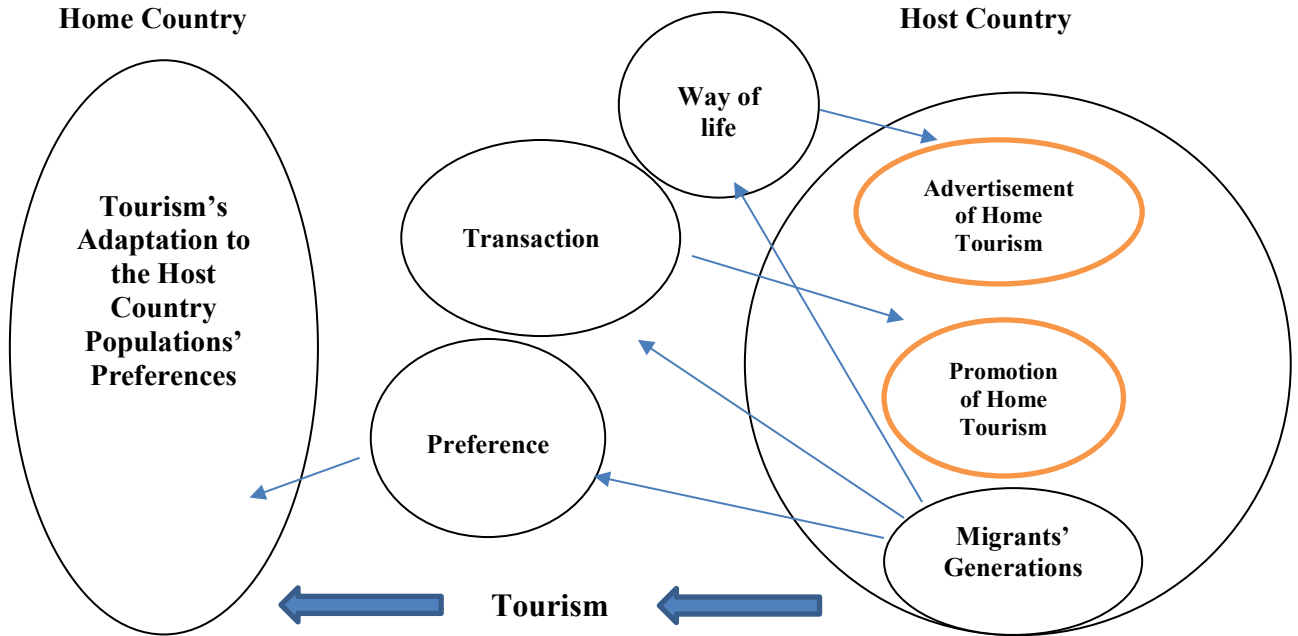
Home Country

Host Country

Way of life

Tourism's Adaptation to the Host Country Populations' Preferences

Transaction

Advertisement of Home Tourism

Promotion of Home Tourism

Preference

Migrants' Generations

Tourism